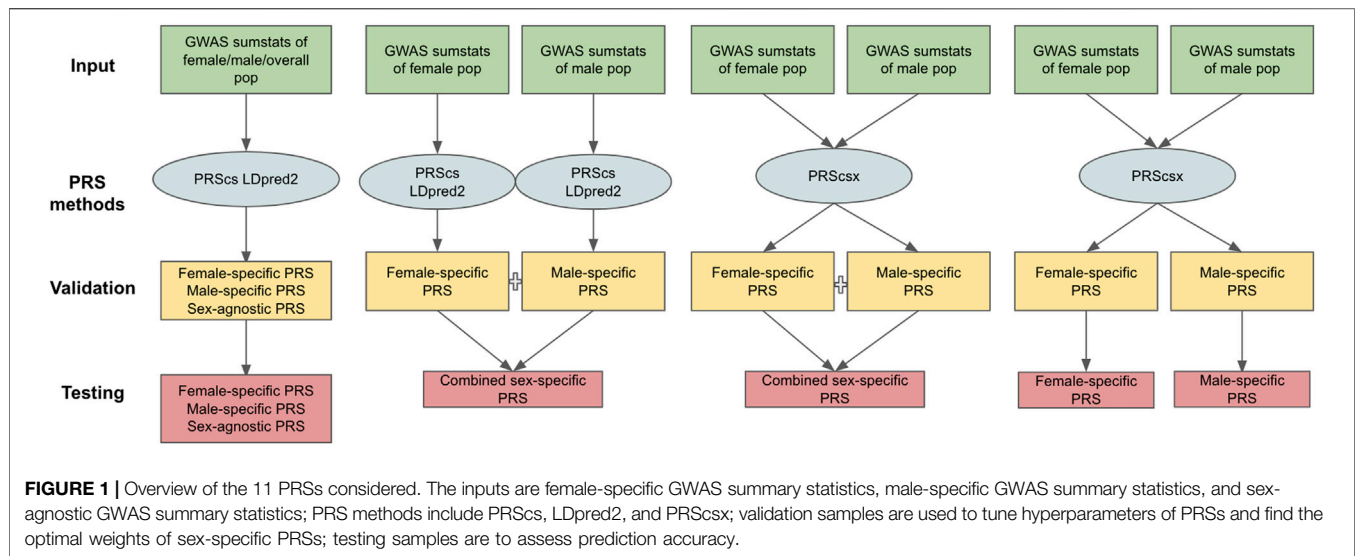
Input

PRS methods

Validation

Testing

GWAS sumstats of female/male/overall pop

PRScs LDpred2

Female-specific PRS
Male-specific PRS
Sex-agnostic PRS

Female-specific PRS
Male-specific PRS
Sex-agnostic PRS

GWAS sumstats of female pop

GWAS sumstats of male pop

PRScs LDpred2

PRScs LDpred2

Female-specific PRS

Male-specific PRS

Combined sex-specific PRS

GWAS sumstats of female pop

GWAS sumstats of male pop

PRScsx

Female-specific PRS

Male-specific PRS

Combined sex-specific PRS

GWAS sumstats of female pop

GWAS sumstats of male pop

PRScsx

Female-specific PRS

Male-specific PRS

Female-specific PRS

Male-specific PRS

FIGURE 1 | Overview of the 11 PRSs considered. The inputs are female-specific GWAS summary statistics, male-specific GWAS summary statistics, and sex-agnostic GWAS summary statistics; PRS methods include PRScs, LDpred2, and PRScsx; validation samples are used to tune hyperparameters of PRSs and find the optimal weights of sex-specific PRSs; testing samples are to assess prediction accuracy.